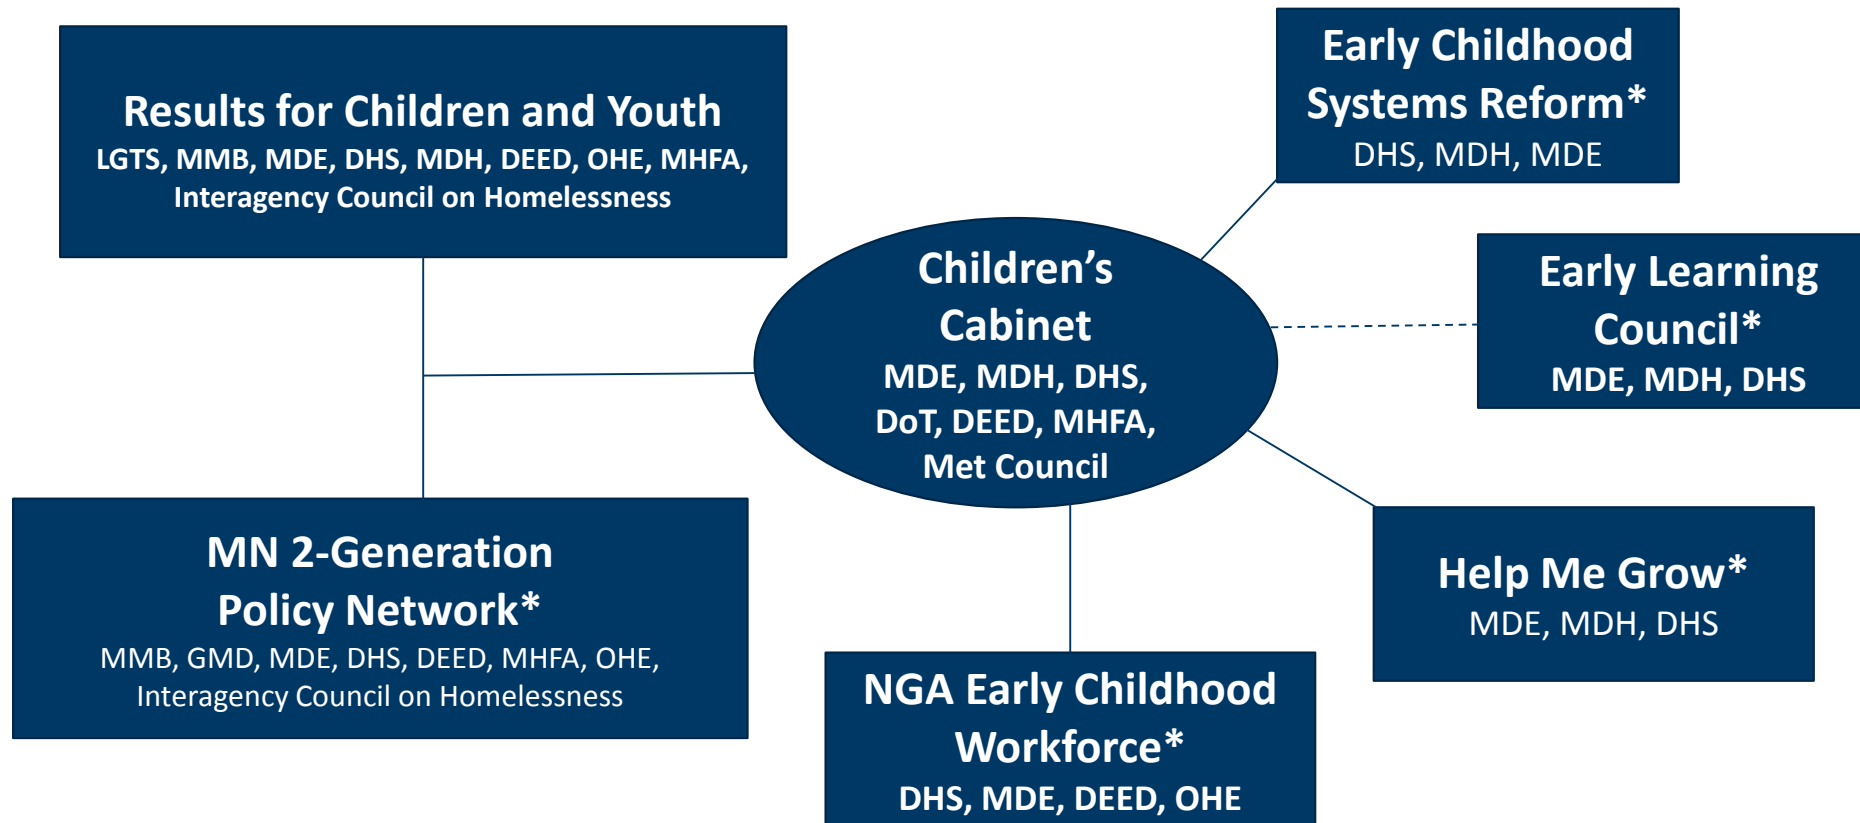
Results for Children and Youth
LGTS, MMB, MDE, DHS, MDH, DEED, OHE, MHFA, Interagency Council on Homelessness

Early Childhood Systems Reform*
DHS, MDH, MDE

Children's Cabinet
MDE, MDH, DHS, DoT, DEED, MHFA, Met Council

Early Learning Council*
MDE, MDH, DHS

MN 2-Generation Policy Network*
MMB, GMD, MDE, DHS, DEED, MHFA, OHE, Interagency Council on Homelessness

Help Me Grow*
MDE, MDH, DHS

NGA Early Childhood Workforce*
DHS, MDE, DEED, OHE